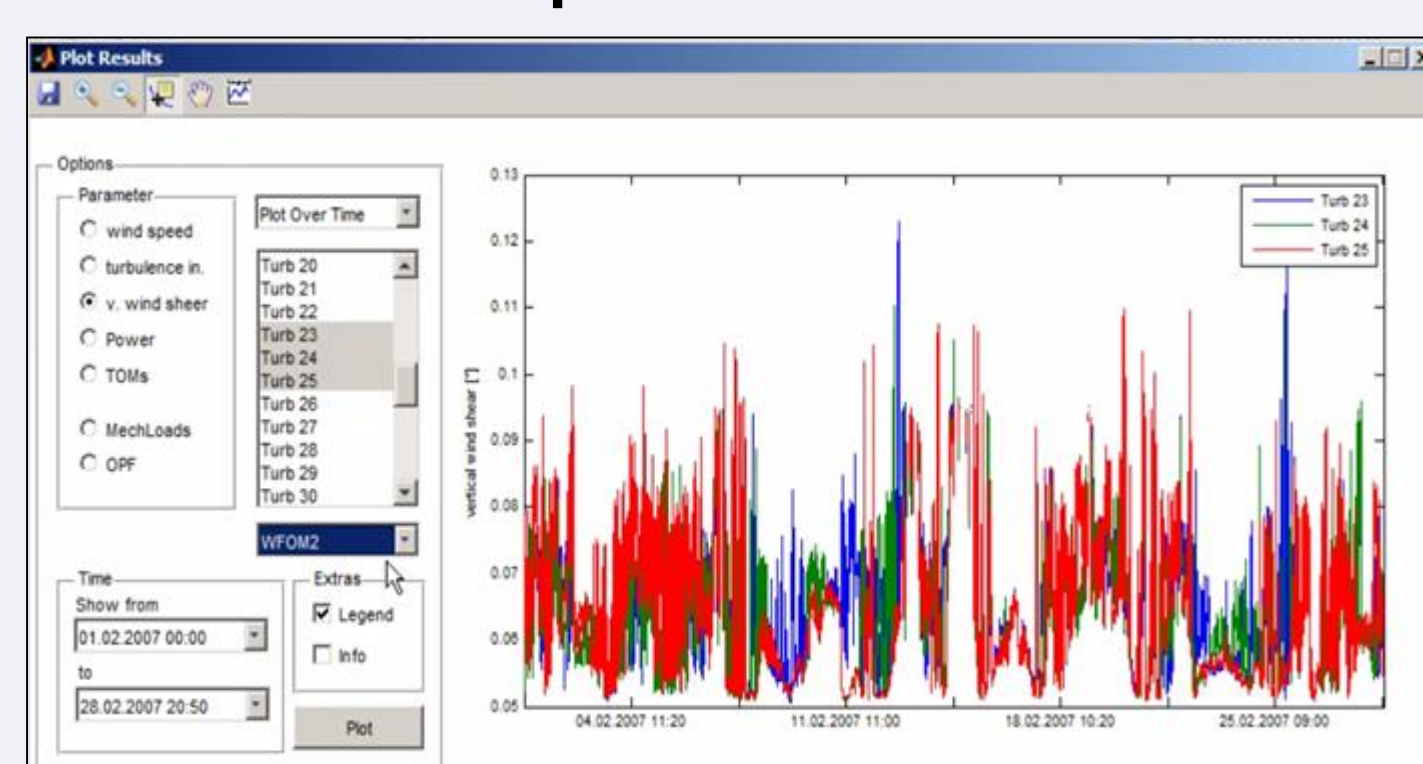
Plot Results

Options

Parameter

wind speed

turbulence in.

v. wind sheer

Power

TOMs

MechLoads

OPF

Plot Over Time

Turb 20
Turb 21
Turb 22
Turb 23
Turb 24
Turb 25
Turb 26
Turb 27
Turb 28
Turb 29
Turb 30

WFOM2

Time

Show from

01.02.2007 00:00

to

28.02.2007 20:50

Extras

Legend

Info

Plot

Turb 23
Turb 24
Turb 25

vertical wind shear [°]

0.13
0.12
0.11
0.1
0.09
0.08
0.07
0.06
0.05

04.02.2007 11:20
11.02.2007 11:00
18.02.2007 10:20
25.02.2007 09:00